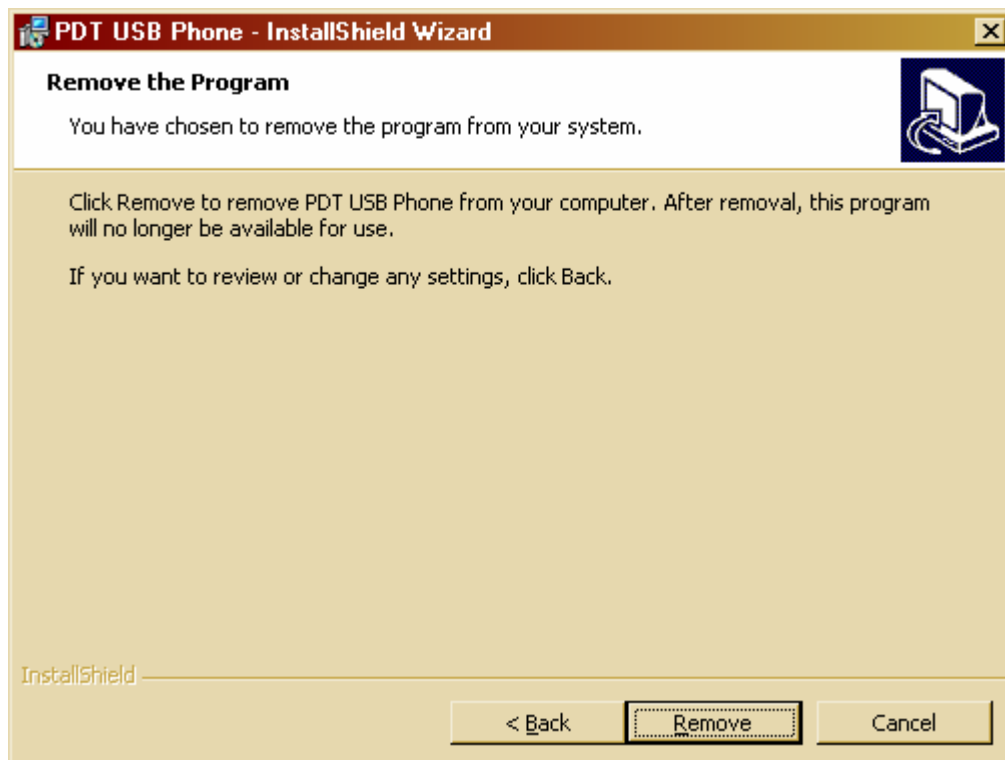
PDT USB Phone - InstallShield Wizard

Remove the Program

You have chosen to remove the program from your system.

Click Remove to remove PDT USB Phone from your computer. After removal, this program will no longer be available for use.

If you want to review or change any settings, click Back.

InstallShield

< Back

Remove

Cancel